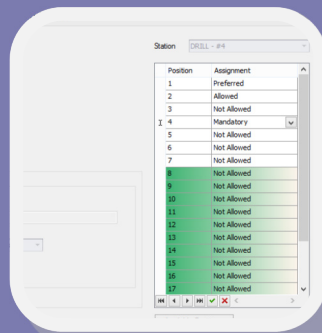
Station DRILL - #4

| Position | Assignment |
|---|---|
| 1 | Preferred |
| 2 | Allowed |
| 3 | Not Allowed |
| 4 | Mandatory |
| 5 | Not Allowed |
| 6 | Not Allowed |
| 7 | Not Allowed |
| 8 | Not Allowed |
| 9 | Not Allowed |
| 10 | Not Allowed |
| 11 | Not Allowed |
| 12 | Not Allowed |
| 13 | Not Allowed |
| 14 | Not Allowed |
| 15 | Not Allowed |
| 16 | Not Allowed |
| 17 | Not Allowed |